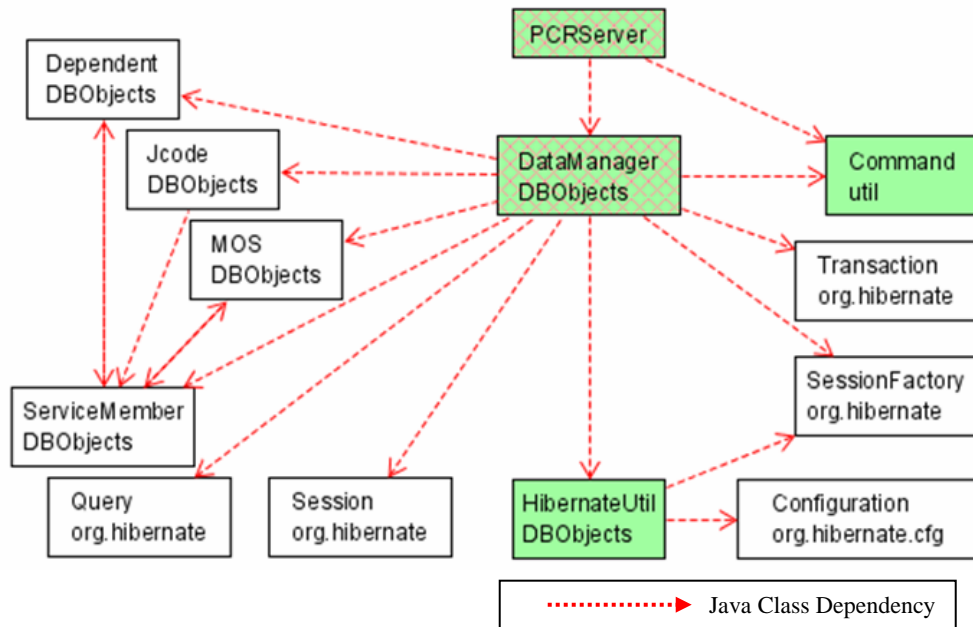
PCRServer

Dependent DBObjects

Jcode DBObjects

DataManager DBObjects

Command util

MOS DBObjects

Transaction org.hibernate

SessionFactory org.hibernate

ServiceMember DBObjects

Query org.hibernate

Session org.hibernate

HibernateUtil DBObjects

Configuration org.hibernate.cfg

Java Class Dependency